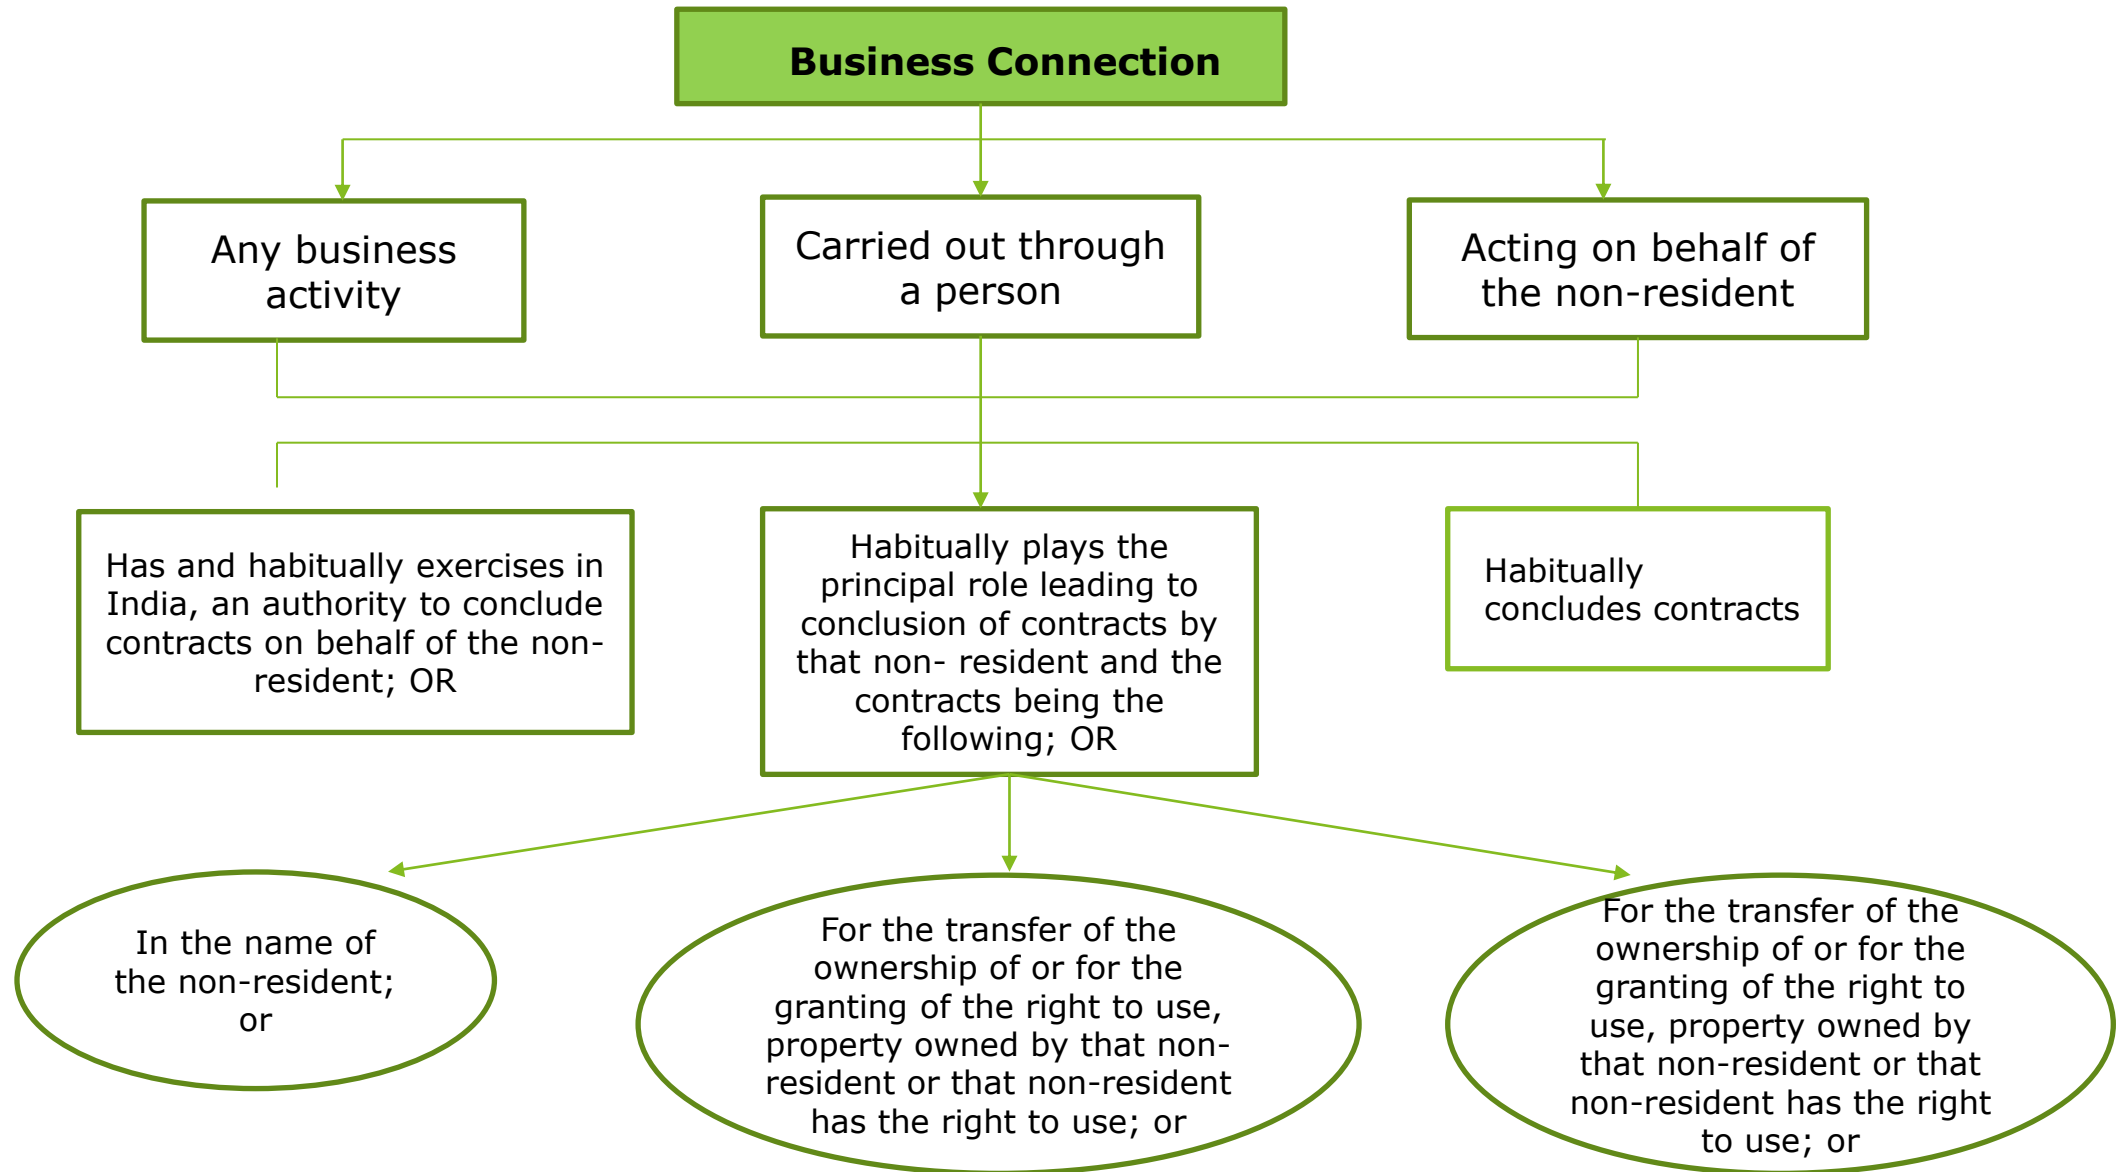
Business Connection

Any business activity

Carried out through a person

Acting on behalf of the non-resident

Has and habitually exercises in India, an authority to conclude contracts on behalf of the non-resident; OR

Habitually plays the principal role leading to conclusion of contracts by that non- resident and the contracts being the following; OR

Habitually concludes contracts

In the name of the non-resident; or

For the transfer of the ownership of or for the granting of the right to use, property owned by that non-resident or that non-resident has the right to use; or

For the transfer of the ownership of or for the granting of the right to use, property owned by that non-resident or that non-resident has the right to use; or